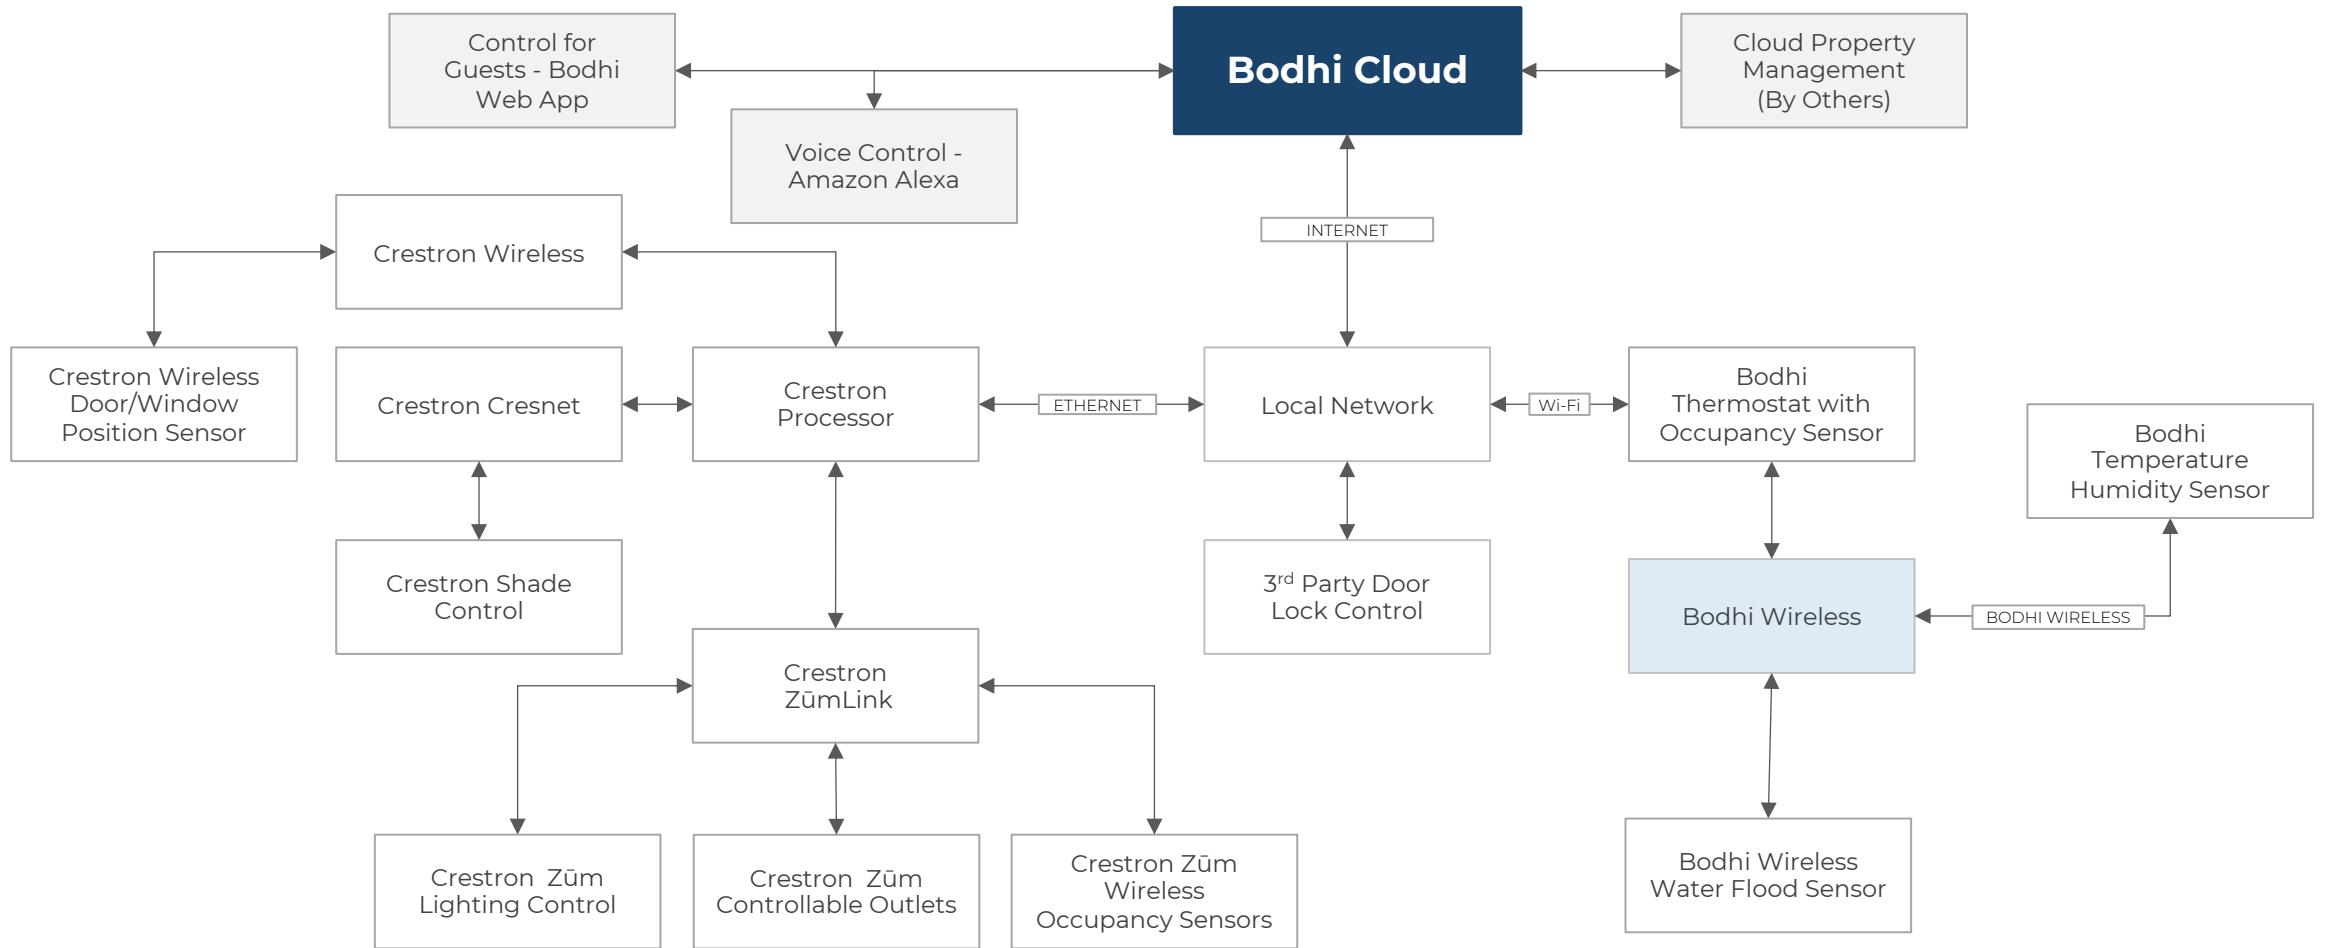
Control for Guests - Bodhi Web App

Bodhi Cloud

Cloud Property Management (By Others)

Voice Control - Amazon Alexa

Crestron Wireless

INTERNET

Crestron Wireless Door/Window Position Sensor

Crestron Cresnet

Crestron Processor

ETHERNET

Local Network

Wi-Fi

Bodhi Thermostat with Occupancy Sensor

Bodhi Temperature Humidity Sensor

Crestron Shade Control

$3^{rd}$ Party Door Lock Control

Bodhi Wireless

BODHI WIRELESS

Crestron ZūmLink

Crestron Zūm Lighting Control

Crestron Zūm Controllable Outlets

Crestron Zūm Wireless Occupancy Sensors

Bodhi Wireless Water Flood Sensor